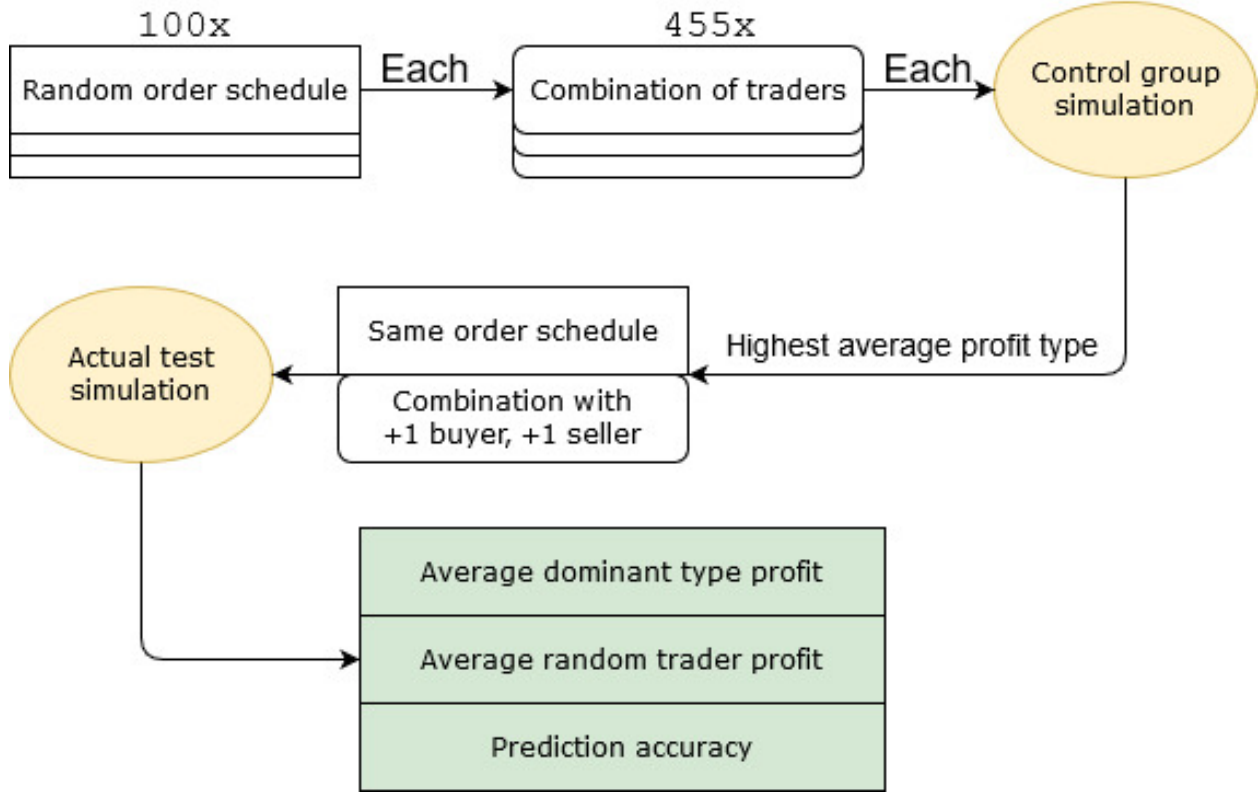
100x

Random order schedule

Each

455x

Combination of traders

Each

Control group simulation

Same order schedule

Highest average profit type

Actual test simulation

Combination with +1 buyer, +1 seller

Average dominant type profit

Average random trader profit

Prediction accuracy